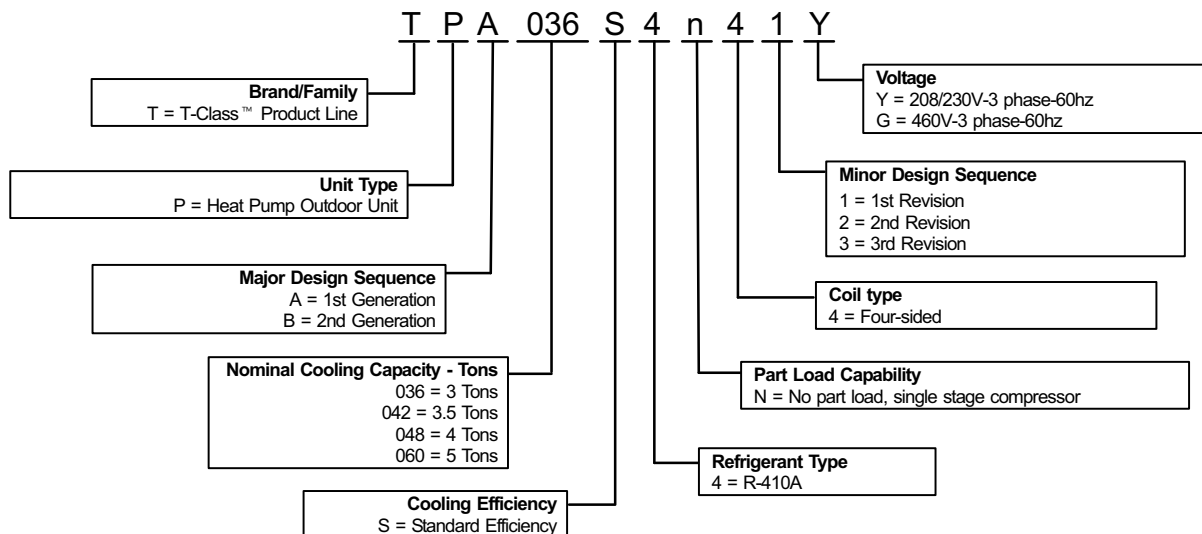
T P A 036 S 4 n 4 1 Y

Brand/Family
T = T-Class™ Product Line

Unit Type
P = Heat Pump Outdoor Unit

Major Design Sequence
A = 1st Generation
B = 2nd Generation

Nominal Cooling Capacity - Tons
036 = 3 Tons
042 = 3.5 Tons
048 = 4 Tons
060 = 5 Tons

Cooling Efficiency
S = Standard Efficiency

Voltage
Y = 208/230V-3 phase-60hz
G = 460V-3 phase-60hz

Minor Design Sequence
1 = 1st Revision
2 = 2nd Revision
3 = 3rd Revision

Coil type
4 = Four-sided

Part Load Capability
N = No part load, single stage compressor

Refrigerant Type
4 = R-410A